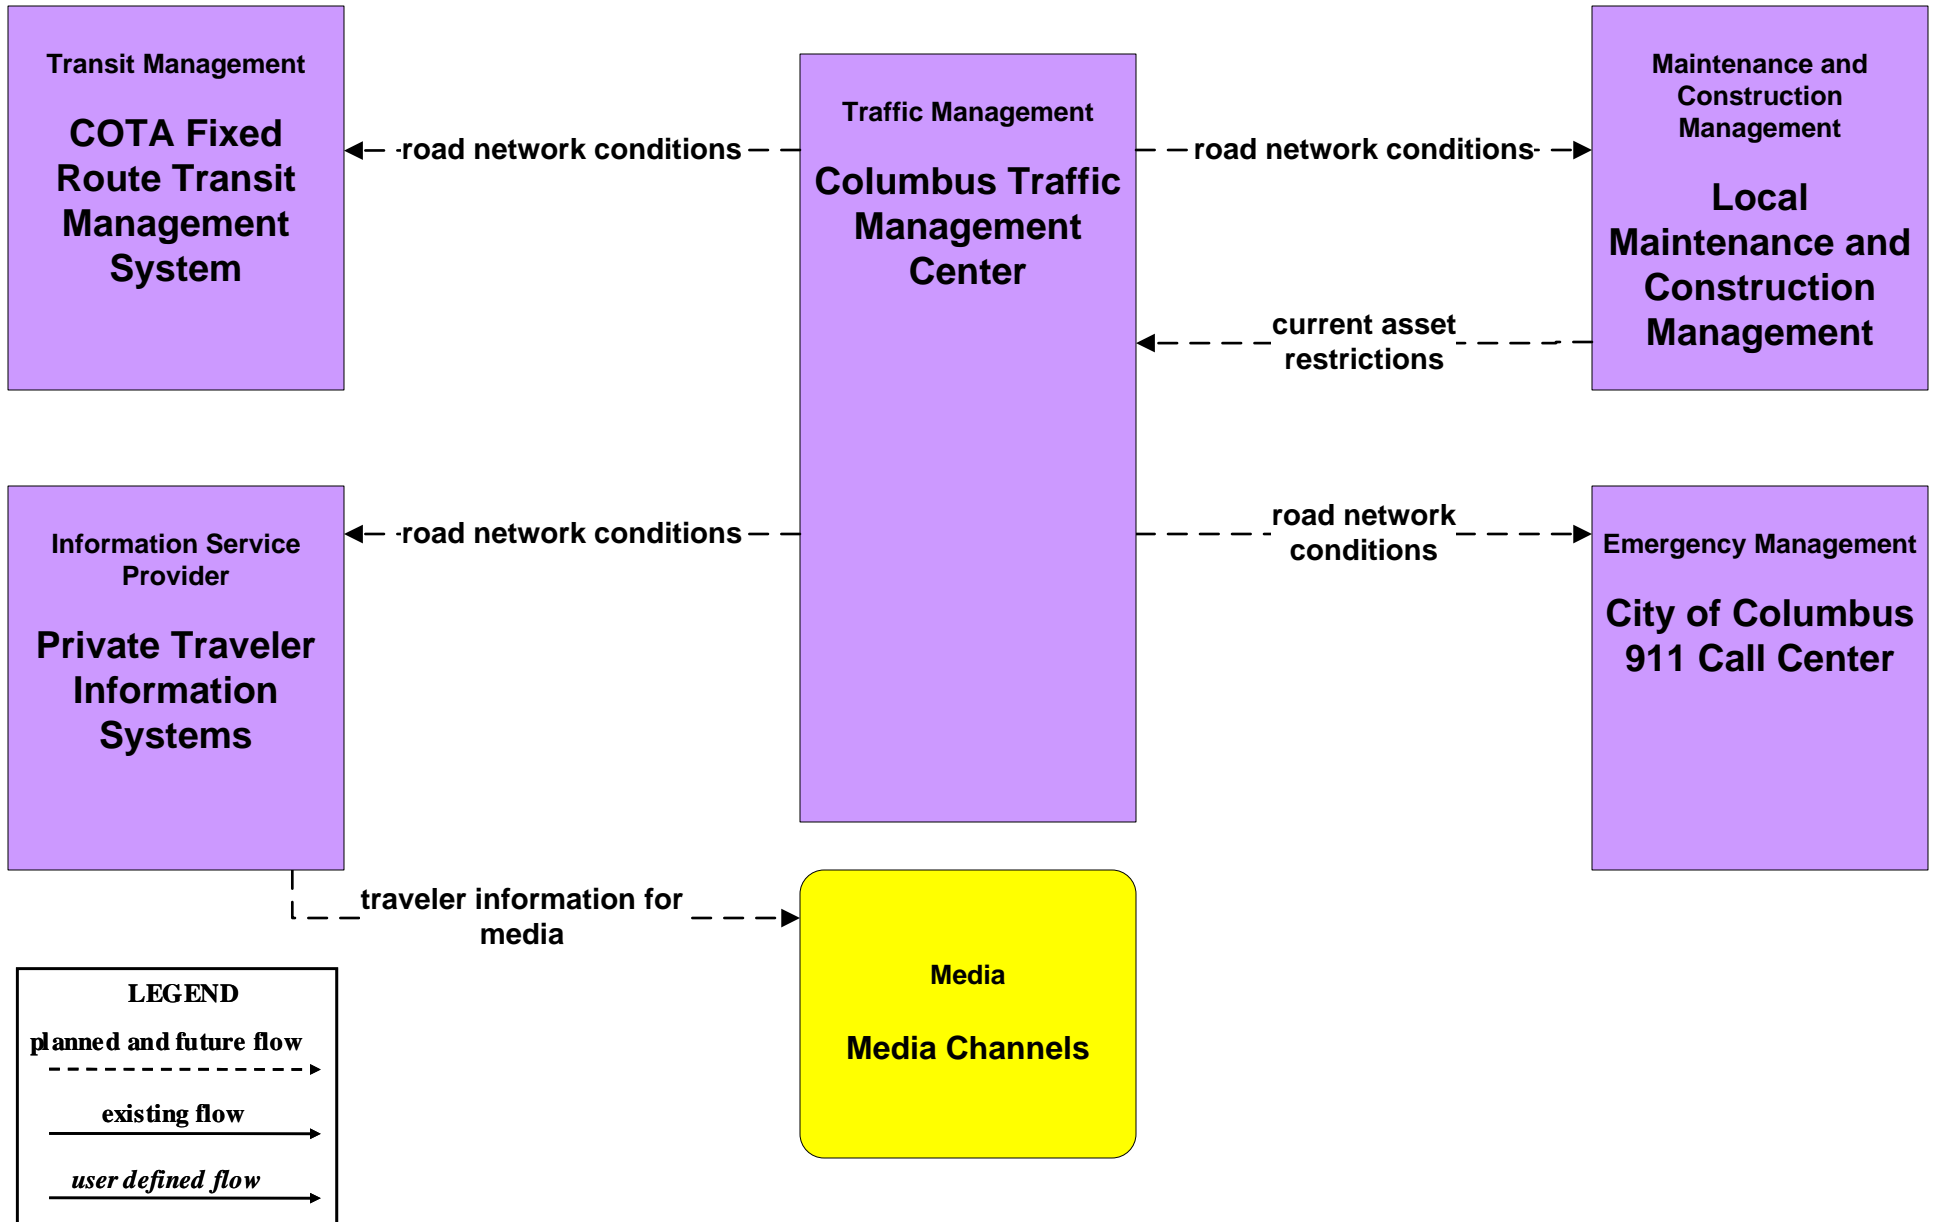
Transit Management

COTA Fixed Route Transit Management System

Traffic Management

Columbus Traffic Management Center

Maintenance and Construction Management

Local Maintenance and Construction Management

road network conditions

road network conditions

current asset restrictions

Information Service Provider

Private Traveler Information Systems

road network conditions

road network conditions

Emergency Management

City of Columbus 911 Call Center

traveler information for media

Media

Media Channels

LEGEND

planned and future flow

existing flow

user defined flow